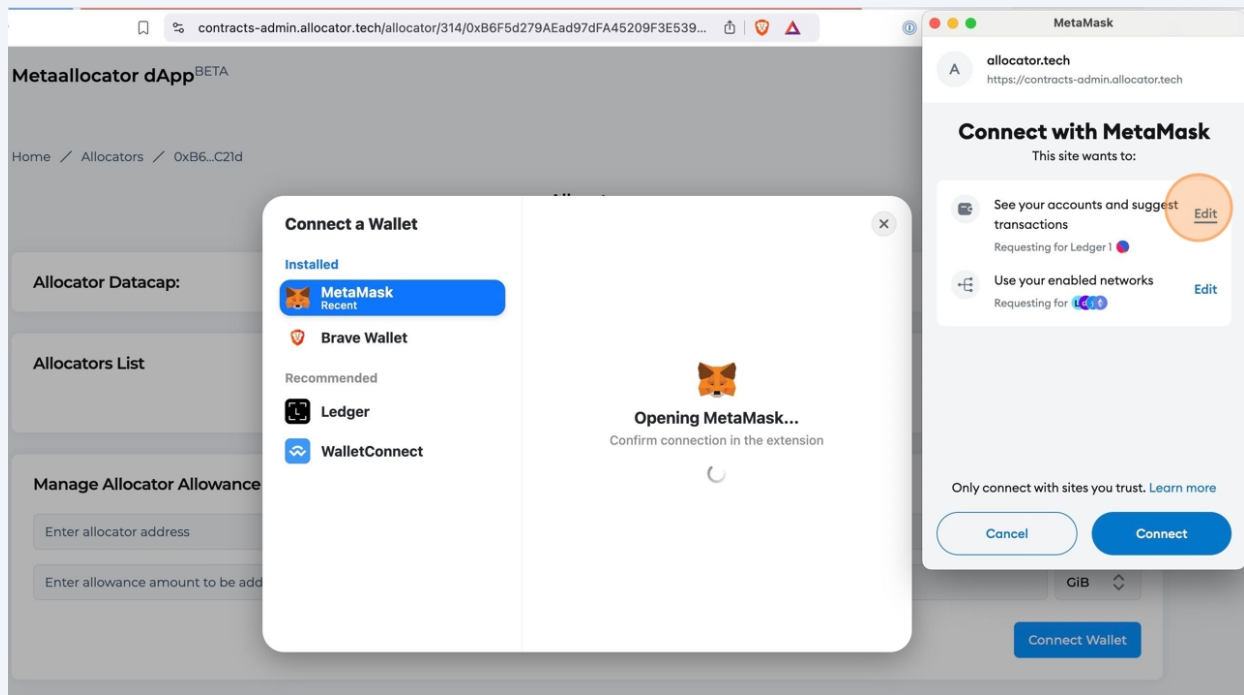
contracts-admin.allocator.tech/allocator/314/0xB6F5d279AEad97dFA45209F3E539...

Metaallocator dApp$^{BETA}$

Home / Allocators / 0xB6...C21d

Allocator Datacap:

Allocators List

Manage Allocator Allowance

Enter allocator address

Enter allowance amount to be add

GiB

Connect Wallet

Connect a Wallet

Installed

MetaMask
Recent

Brave Wallet

Recommended

Ledger

WalletConnect

Opening MetaMask...

Confirm connection in the extension

MetaMask

allocator.tech
https://contracts-admin.allocator.tech

Connect with MetaMask

This site wants to:

See your accounts and suggest transactions
Requesting for Ledger 1

Edit

Use your enabled networks
Requesting for

Edit

Only connect with sites you trust. Learn more

Cancel

Connect